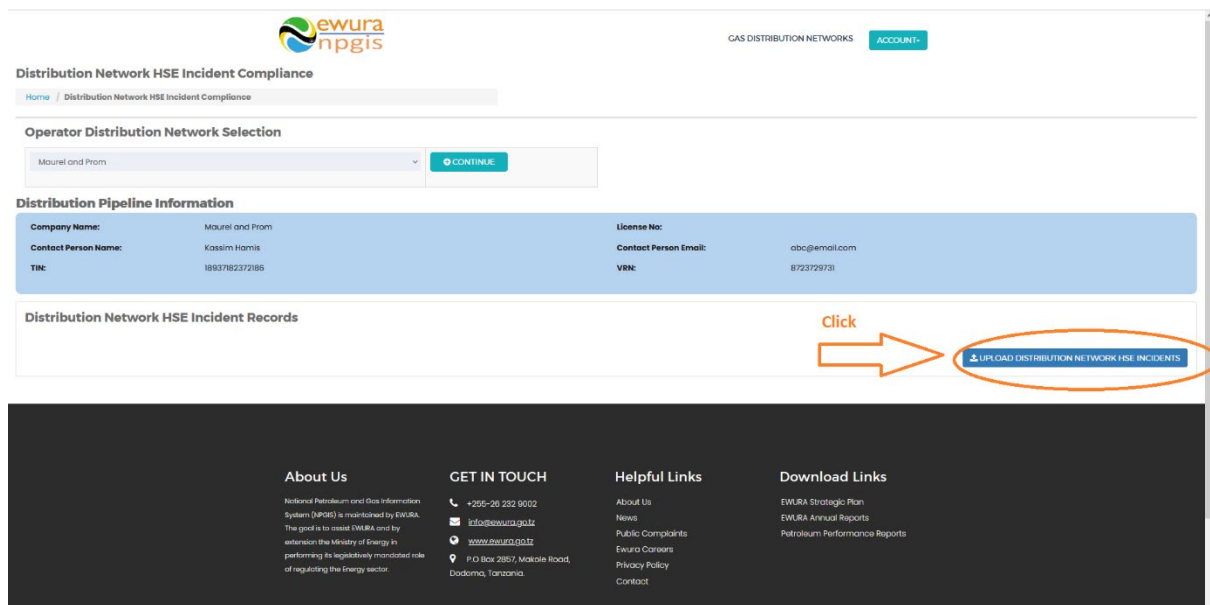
ewura
npgis

GAS DISTRIBUTION NETWORKS ACCOUNT

Distribution Network HSE Incident Compliance

Home / Distribution Network HSE Incident Compliance

Operator Distribution Network Selection

Maurel and Prom

CONTINUE

Distribution Pipeline Information

| Company Name: | Maurel and Prom | License No: | |
|---|---|---|---|
| Contact Person Name: | Kassim Hamis | Contact Person Email: | abc@email.com |
| TIN: | 18937182372186 | VRN: | 8723729731 |

Distribution Network HSE Incident Records

Click

UPLOAD DISTRIBUTION NETWORK HSE INCIDENTS

About Us

National Petroleum and Gas Information System (NPGIS) is maintained by EWURA. The goal is to assist EWURA and by extension the Ministry of Energy in performing its legislatively mandated role of regulating the Energy sector.

GET IN TOUCH

+255-26 232 9002

info@ewura.go.tz

www.ewura.go.tz

P.O Box 2857, Makole Road, Dodoma, Tanzania.

Helpful Links

About Us
News
Public Complaints
Ewura Careers
Privacy Policy
Contact

Download Links

EWURA Strategic Plan
EWURA Annual Reports
Petroleum Performance Reports